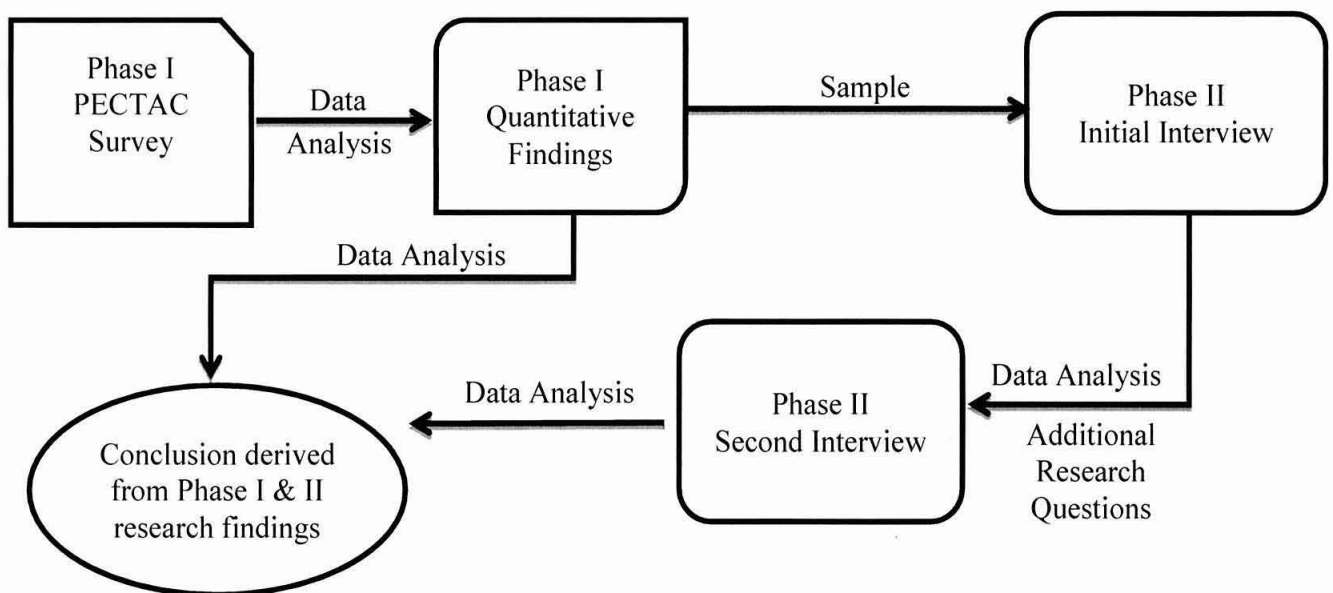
Phase I
PECTAC
Survey

Data
Analysis

Phase I
Quantitative
Findings

Sample

Phase II
Initial Interview

Data Analysis

Data Analysis

Phase II
Second Interview

Data Analysis

Additional
Research
Questions

Conclusion derived
from Phase I & II
research findings